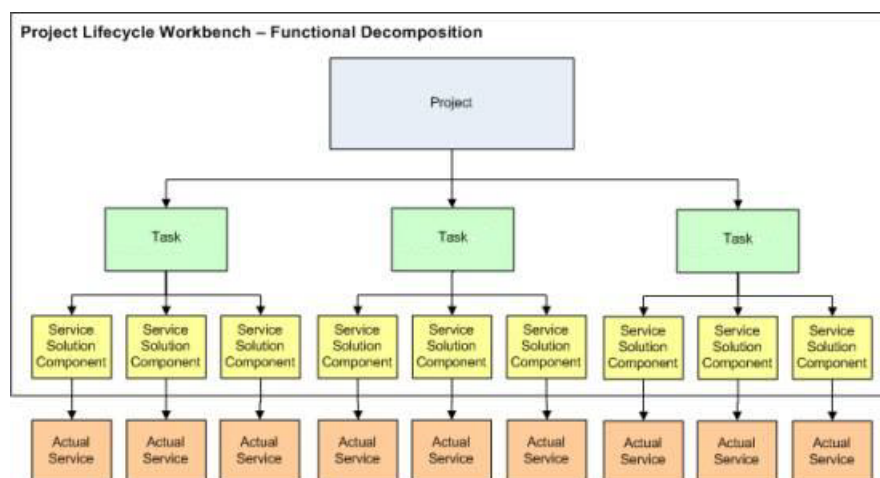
Project Lifecycle Workbench – Functional Decomposition

Project

Task

Task

Task

Service Solution Component

Service Solution Component

Service Solution Component

Service Solution Component

Service Solution Component

Service Solution Component

Service Solution Component

Service Solution Component

Service Solution Component

Actual Service

Actual Service

Actual Service

Actual Service

Actual Service

Actual Service

Actual Service

Actual Service

Actual Service